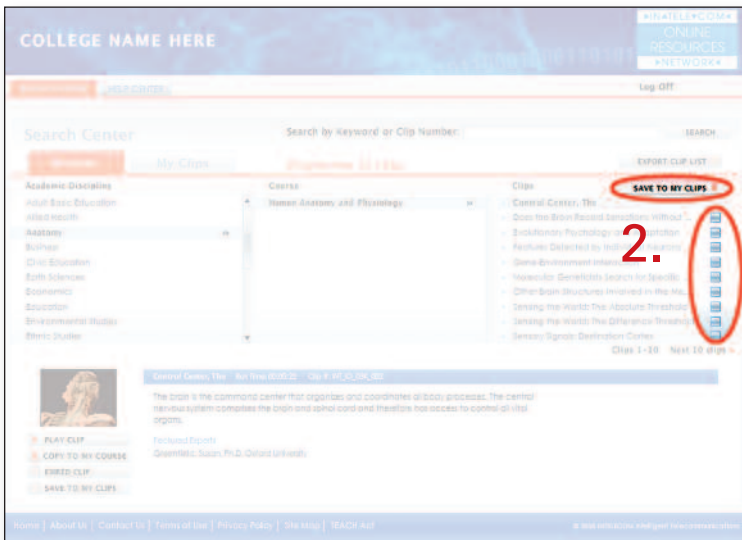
COLLEGE NAME HERE

INTELECOM ONLINE RESOURCES NETWORK

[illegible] HELP CENTER

Log Off

Search Center

Search by Keyword or Clip Number:

SEARCH

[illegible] My Clips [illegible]

EXPORT CLIP LIST

Academic Discipline

Adult Basic Education
Allied Health
Anatomy
Business
Civic Education
Earth Sciences
Economics
Education
Environmental Studies
Ethnic Studies

Course

Human Anatomy and Physiology

Clips

SAVE TO MY CLIPS

Control Center, The
Does the Brain Record Sensations Without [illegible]
Evolutionary Psychology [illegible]
Features Detected by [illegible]
Gene-Environment Interaction
Molecular Geneticists Search for Specific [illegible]
Other Brain Structures Involved in the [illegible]
Sensing the World: The Absolute Threshold
Sensing the World: The Difference Threshold
Sensory Signals: Destination Cortex

2.

Clips 1-10 Next 10 clips

Control Center, The Run Time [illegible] Clip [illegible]

The brain is the command center that organizes and coordinates all body processes. The central nervous system comprises the brain and spinal cord and therefore has access to control all vital organs.

Featured Experts
Greenfield, Susan, Ph.D. Oxford University

PLAY CLIP
COPY TO MY COURSE
EMBED CLIP
SAVE TO MY CLIPS

Home | About Us | Contact Us | Terms of Use | Privacy Policy | Site Map | TEACH Act

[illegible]